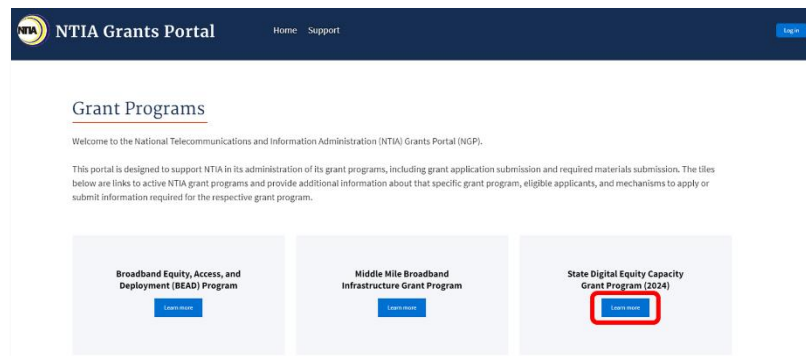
NTIA NTIA Grants Portal

Home Support

Log in

Grant Programs

Welcome to the National Telecommunications and Information Administration (NTIA) Grants Portal (NGP).

This portal is designed to support NTIA in its administration of its grant programs, including grant application submission and required materials submission. The tiles below are links to active NTIA grant programs and provide additional information about that specific grant program, eligible applicants, and mechanisms to apply or submit information required for the respective grant program.

Broadband Equity, Access, and Deployment (BEAD) Program

Learn more

Middle Mile Broadband Infrastructure Grant Program

Learn more

State Digital Equity Capacity Grant Program (2024)

Learn more